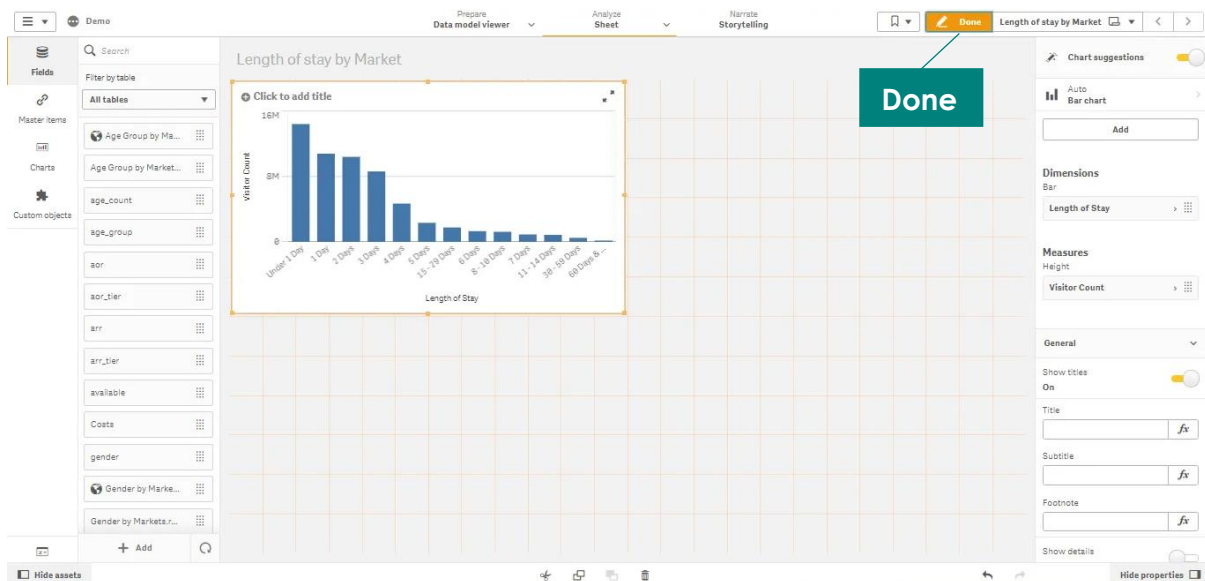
Demo

Prepare
Data model viewer

Analyze
Sheet

Narrate
Storytelling

Done

Length of stay by Market

Fields

Master items

Charts

Custom objects

Search

Filter by table

All tables

Age Group by Ma...

Age Group by Market...

age_count

age_group

aor

aor_tier

arr

arr_tier

available

Costs

gender

Gender by Marke...

Gender by Markets.r...

Add

Length of stay by Market

Click to add title

16M

8M

0

Visitor Count

Under 1 Day
1 Day
2 Days
3 Days
4 Days
5 Days
15 - 29 Days
6 Days
8 - 10 Days
7 Days
11 - 14 Days
30 - 59 Days
60 Days &...

Length of Stay

Done

Chart suggestions

Auto
Bar chart

Add

Dimensions
Bar

Length of Stay

Measures
Height

Visitor Count

General

Show titles
On

Title

Subtitle

Footnote

Show details

Hide assets

Hide properties